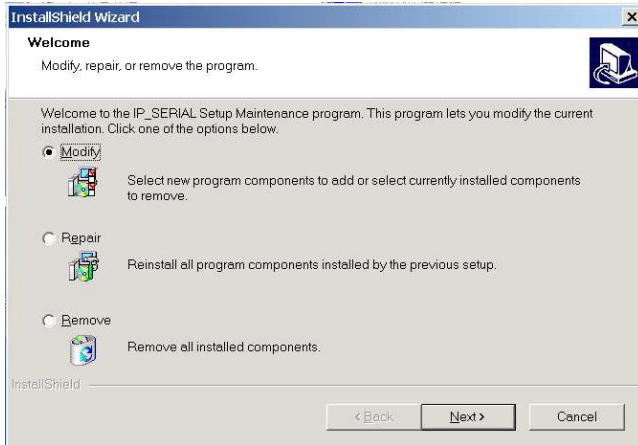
InstallShield Wizard

×

Welcome

Modify, repair, or remove the program.

Welcome to the IP_SERIAL Setup Maintenance program. This program lets you modify the current installation. Click one of the options below.

Modify

Select new program components to add or select currently installed components to remove.

Repair

Reinstall all program components installed by the previous setup.

Remove

Remove all installed components.

InstallShield

< Back

Next >

Cancel